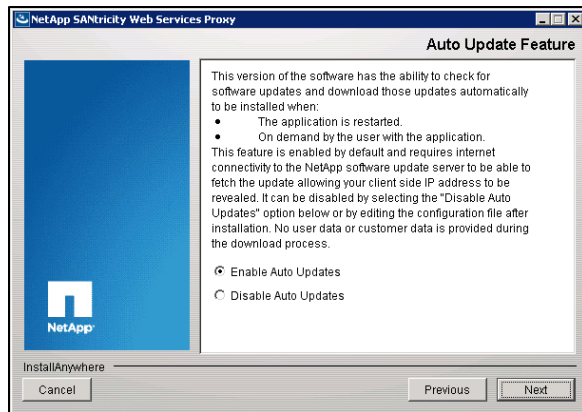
NetApp SANtricity Web Services Proxy

Auto Update Feature

This version of the software has the ability to check for software updates and download those updates automatically to be installed when:

• The application is restarted.

• On demand by the user with the application.

This feature is enabled by default and requires internet connectivity to the NetApp software update server to be able to fetch the update allowing your client side IP address to be revealed. It can be disabled by selecting the "Disable Auto Updates" option below or by editing the configuration file after installation. No user data or customer data is provided during the download process.

Enable Auto Updates

Disable Auto Updates

NetApp

InstallAnywhere

Cancel

Previous

Next